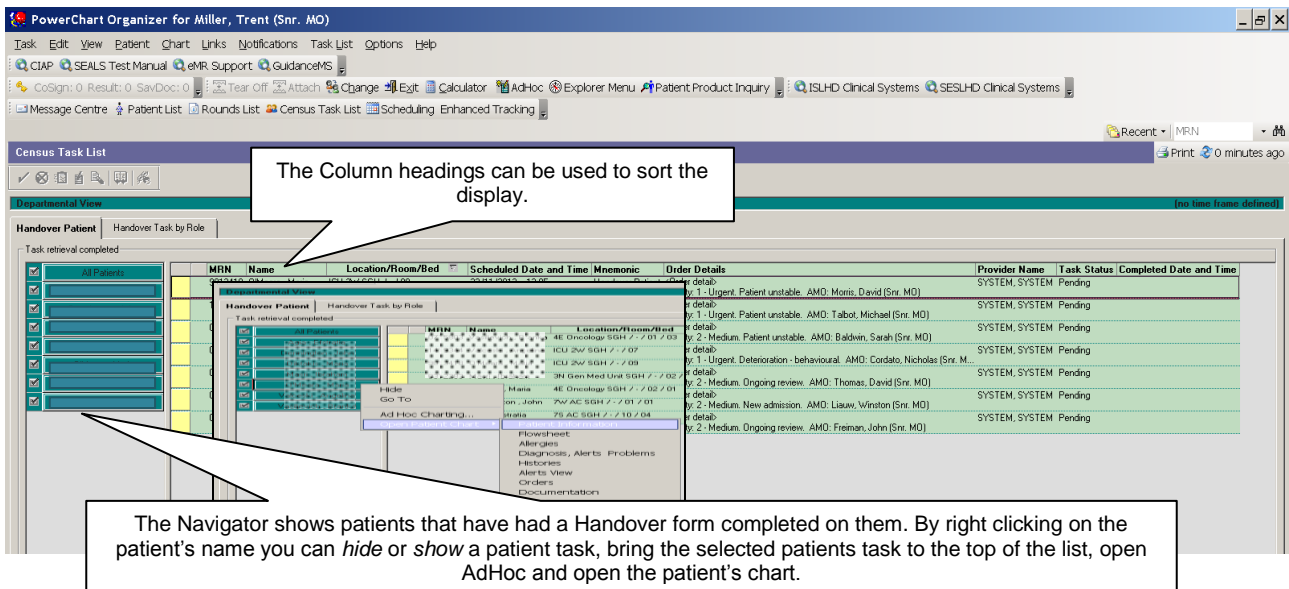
PowerChart Organizer for Miller, Trent (Snr. MO)

Task Edit View Patient Chart Links Notifications Task List Options Help

CIAP SEALS Test Manual eMR Support GuidanceMS

CoSign: 0 Result: 0 SavDoc: 0 Tear Off Attach Change Exit Calculator AdHoc Explorer Menu Patient Product Inquiry ISLHD Clinical Systems SESLHD Clinical Systems

Message Centre Patient List Rounds List Census Task List Scheduling Enhanced Tracking

Recent MRN

Census Task List

Print 0 minutes ago

The Column headings can be used to sort the display.

Departmental View

(no time frame defined)

Handover Patient | Handover Task by Role

Task retrieval completed

All Patients

| MRN | Name | Location/Room/Bed | Scheduled Date and Time | Mnemonic | Order Details | Provider Name | Task Status | Completed Date and Time |
|---|---|---|---|---|---|---|---|---|
| | | | | | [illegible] 1 - Urgent. Patient unstable. AMO: Morris, David (Snr. MO) | SYSTEM, SYSTEM | Pending | |
| | | | | | 1 - Urgent. Patient unstable. AMO: Talbot, Michael (Snr. MO) | | | |
| | | | | | 2 - Medium. Patient unstable. AMO: Baldwin, Sarah (Snr. MO) | SYSTEM, SYSTEM | Pending | |
| | | | | | 1 - Urgent. Deterioration - behavioural. AMO: Cordato, Nicholas (Snr. M... | SYSTEM, SYSTEM | Pending | |
| | | | | | 2 - Medium. Ongoing review. AMO: Thomas, David (Snr. MO) | SYSTEM, SYSTEM | Pending | |
| | | | | | 2 - Medium. New admission. AMO: Liauw, Winston (Snr. MO) | SYSTEM, SYSTEM | Pending | |
| | | | | | 2 - Medium. Ongoing review. AMO: Freiman, John (Snr. MO) | SYSTEM, SYSTEM | Pending | |

Departmental View
Handover Patient | Handover Task by Role
Task retrieval completed
All Patients
MRN Name Location/Room/Bed
4E Oncology SGH / - / 01 / 03
ICU 2W SGH / - / 07
ICU 2W SGH / - / 08
3N Gen Med Unit SGH / - / 02 /
Maria 4E Oncology SGH / - / 02 / 01
John 7W AC SGH / - / 01 / 01
7S AC SGH / - / 10 / 04

Hide
Go To
Ad Hoc Charting...
Open Patient Chart
Patient Information
Flowsheet
Allergies
Diagnosis, Alerts Problems
Histories
Alerts View
Orders
Documentation

The Navigator shows patients that have had a Handover form completed on them. By right clicking on the patient's name you can hide or show a patient task, bring the selected patients task to the top of the list, open AdHoc and open the patient's chart.